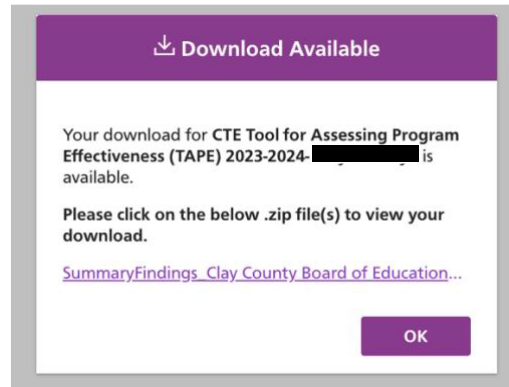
Download Available

Your download for CTE Tool for Assessing Program Effectiveness (TAPE) 2023-2024-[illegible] is available.

Please click on the below .zip file(s) to view your download.

SummaryFindings_Clay County Board of Education...

OK